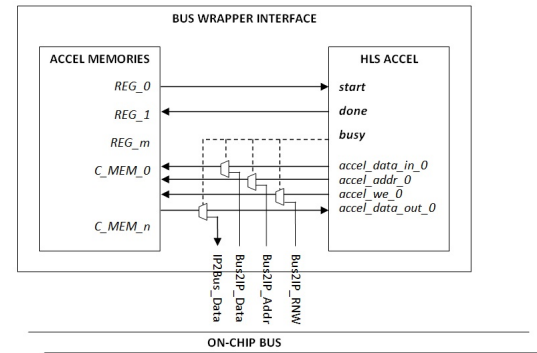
BUS WRAPPER INTERFACE

ACCEL MEMORIES

REG_0

REG_1

REG_m

C_MEM_0

C_MEM_n

HLS ACCEL

start

done

busy

accel_data_in_0

accel_addr_0

accel_we_0

accel_data_out_0

IP2Bus_Data

Bus2IP_Data

Bus2IP_Addr

Bus2IP_RNW

ON-CHIP BUS